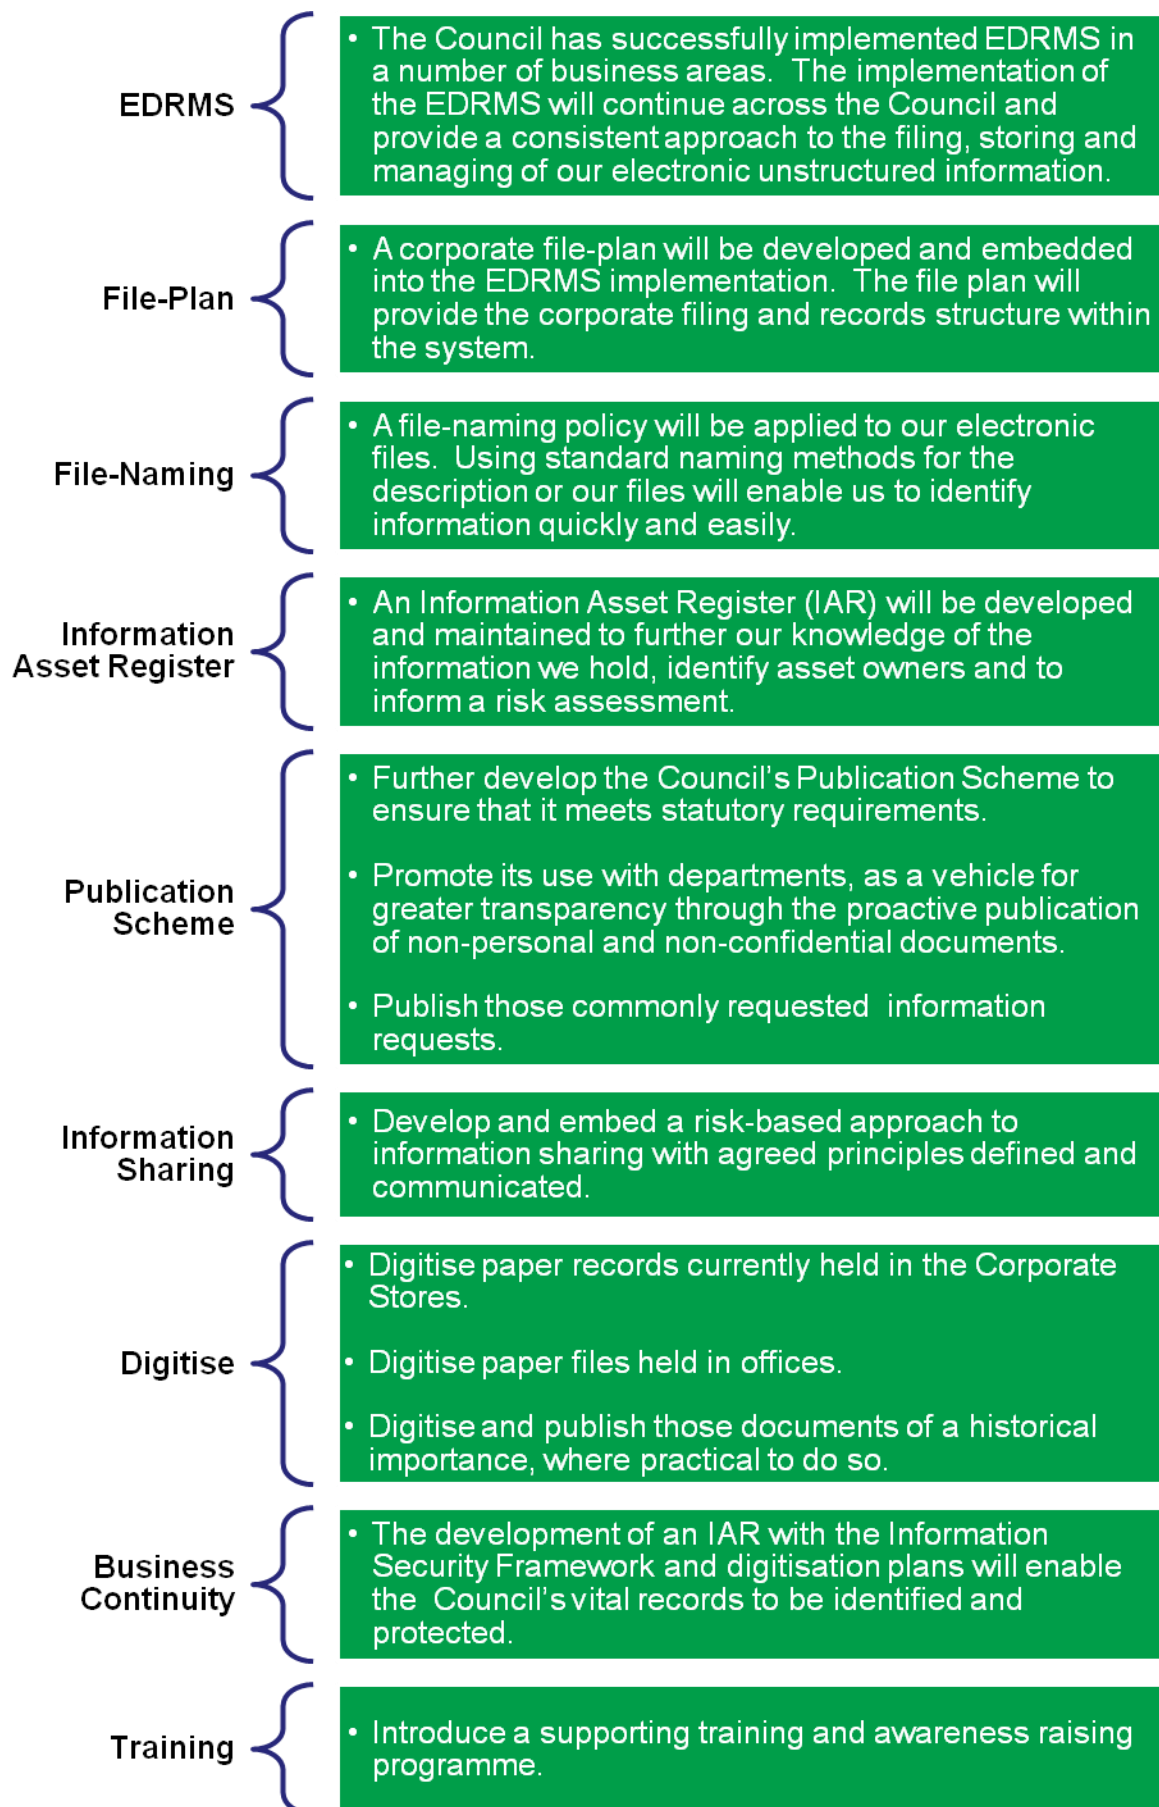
EDRMS

• The Council has successfully implemented EDRMS in a number of business areas. The implementation of the EDRMS will continue across the Council and provide a consistent approach to the filing, storing and managing of our electronic unstructured information.

File-Plan

• A corporate file-plan will be developed and embedded into the EDRMS implementation. The file plan will provide the corporate filing and records structure within the system.

File-Naming

• A file-naming policy will be applied to our electronic files. Using standard naming methods for the description or our files will enable us to identify information quickly and easily.

Information Asset Register

• An Information Asset Register (IAR) will be developed and maintained to further our knowledge of the information we hold, identify asset owners and to inform a risk assessment.

Publication Scheme

• Further develop the Council's Publication Scheme to ensure that it meets statutory requirements.

• Promote its use with departments, as a vehicle for greater transparency through the proactive publication of non-personal and non-confidential documents.

• Publish those commonly requested information requests.

Information Sharing

• Develop and embed a risk-based approach to information sharing with agreed principles defined and communicated.

Digitise

• Digitise paper records currently held in the Corporate Stores.

• Digitise paper files held in offices.

• Digitise and publish those documents of a historical importance, where practical to do so.

Business Continuity

• The development of an IAR with the Information Security Framework and digitisation plans will enable the Council's vital records to be identified and protected.

Training

• Introduce a supporting training and awareness raising programme.